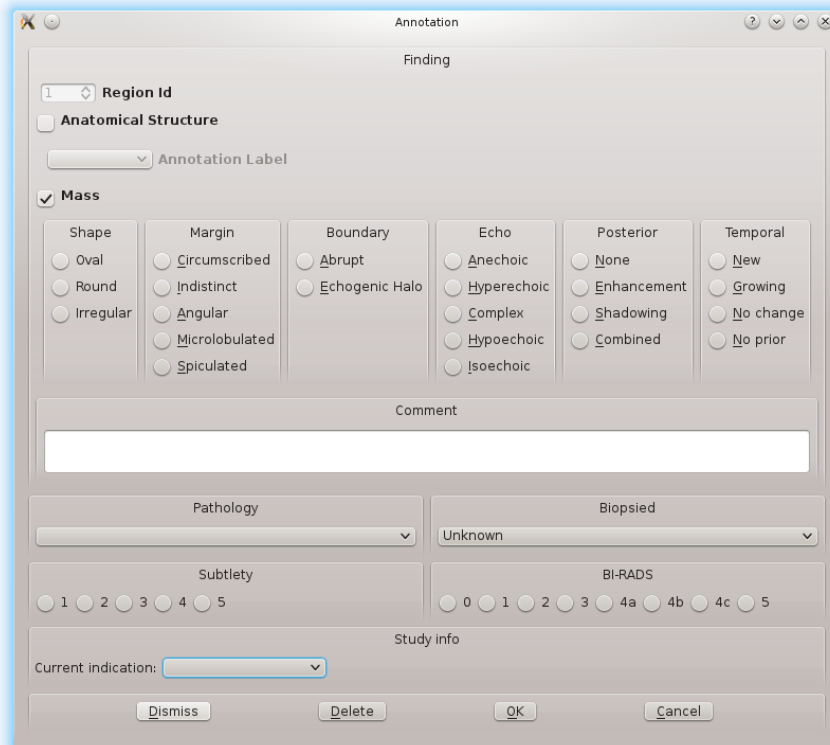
Annotation

Finding

1 Region Id

Anatomical Structure

Annotation Label

Mass

| Shape | Margin | Boundary | Echo | Posterior | Temporal |
|---|---|---|---|---|---|
| Oval | Circumscribed | Abrupt | Anechoic | None | New |
| Round | Indistinct | Echogenic Halo | Hyperechoic | Enhancement | Growing |
| Irregular | Angular | | Complex | Shadowing | No change |
| | Microlobulated | | Hypoechoic | Combined | No prior |
| | Spiculated | | Isoechoic | | |

Comment

Pathology

Biopsied

Unknown

Subtlety

1 2 3 4 5

BI-RADS

0 1 2 3 4a 4b 4c 5

Study info

Current indication:

Dismiss Delete OK Cancel